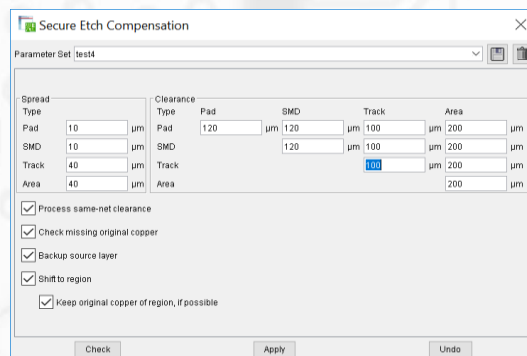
Secure Etch Compensation

Parameter Set test4

Spread

| Type | | |
|---|---|---|
| Pad | 10 | µm |
| SMD | 10 | µm |
| Track | 40 | µm |
| Area | 40 | µm |

Clearance

| Type | Pad | | SMD | | Track | | Area | |
|---|---|---|---|---|---|---|---|---|
| Pad | 120 | µm | 120 | µm | 100 | µm | 200 | µm |
| SMD | | | 120 | µm | 100 | µm | 200 | µm |
| Track | | | | | 100 | µm | 200 | µm |
| Area | | | | | | | 200 | µm |

Process same-net clearance

Check missing original copper

Backup source layer

Shift to region

Keep original copper of region, if possible

Check Apply Undo